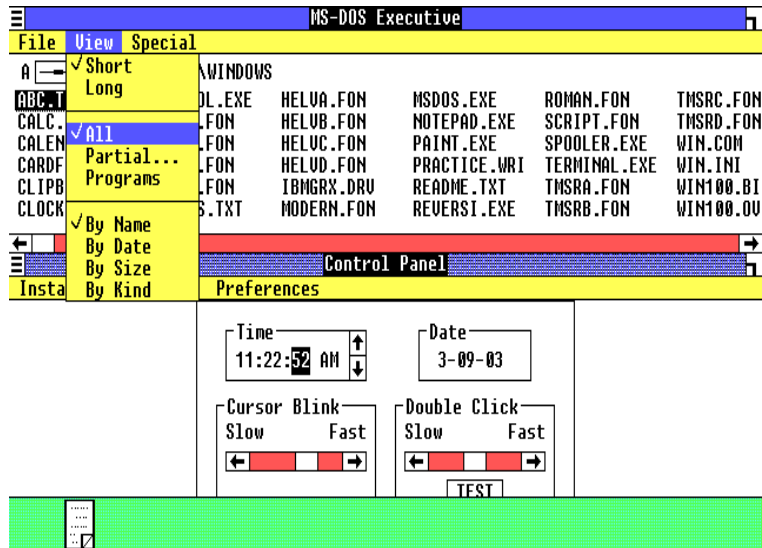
MS-DOS Executive

File View Special

√Short
Long

√All
Partial...
Programs

√By Name
By Date
By Size
By Kind

A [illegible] \WINDOWS

| ABC.T | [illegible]L.EXE | HELVA.FON | MSDOS.EXE | ROMAN.FON | TMSRC.FON |
|---|---|---|---|---|---|
| CALC. | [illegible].FON | HELVB.FON | NOTEPAD.EXE | SCRIPT.FON | TMSRD.FON |
| CALEN | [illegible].FON | HELVC.FON | PAINT.EXE | SPOOLER.EXE | WIN.COM |
| CARDF | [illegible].FON | HELVD.FON | PRACTICE.WRI | TERMINAL.EXE | WIN.INI |
| CLIPB | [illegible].FON | IBMGRX.DRV | README.TXT | TMSRA.FON | WIN100.BI |
| CLOCK | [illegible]S.TXT | MODERN.FON | REVERSI.EXE | TMSRB.FON | WIN100.OV |

Control Panel

Insta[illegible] Preferences

Time
11:22:52 AM

Date
3-09-03

Cursor Blink
Slow Fast

Double Click
Slow Fast

TEST